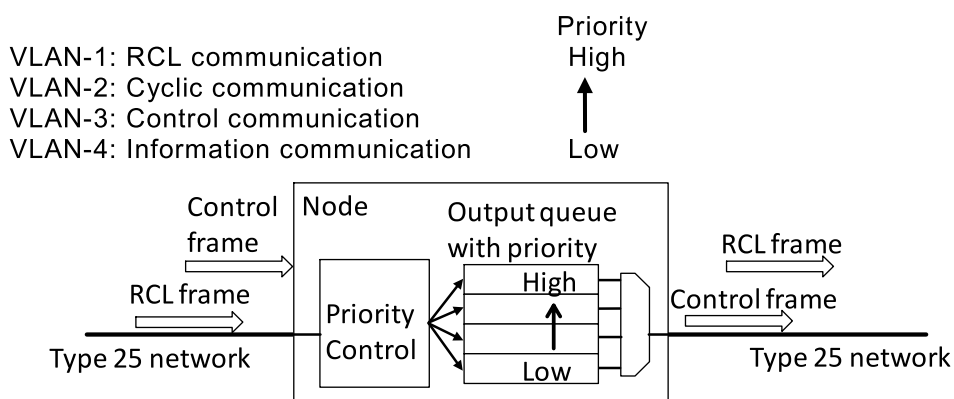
VLAN-1: RCL communication
VLAN-2: Cyclic communication
VLAN-3: Control communication
VLAN-4: Information communication

Priority
High
Low

Control frame

RCL frame

Type 25 network

Node

Priority Control

Output queue with priority

High

Low

RCL frame

Control frame

Type 25 network